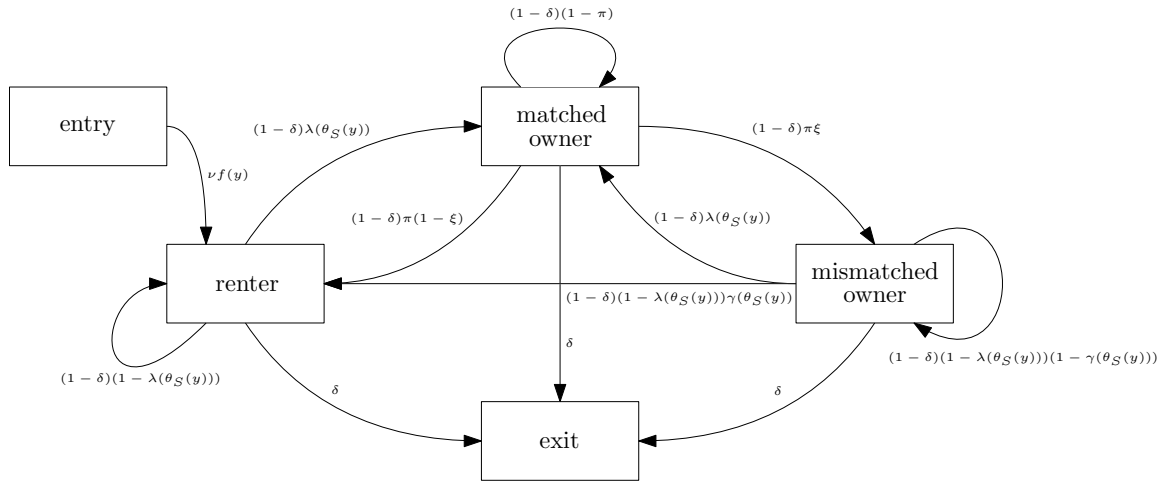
$(1-\delta)(1-\pi)$

entry

$(1-\delta)\lambda(\theta_S(y))$

matched owner

$(1-\delta)\pi\xi$

$\nu f(y)$

$(1-\delta)\pi(1-\xi)$

$(1-\delta)\lambda(\theta_S(y))$

renter

mismatched owner

$(1-\delta)(1-\lambda(\theta_S(y)))\gamma(\theta_S(y))$

$\delta$

$(1-\delta)(1-\lambda(\theta_S(y)))(1-\gamma(\theta_S(y)))$

$(1-\delta)(1-\lambda(\theta_S(y)))$

$\delta$

$\delta$

exit